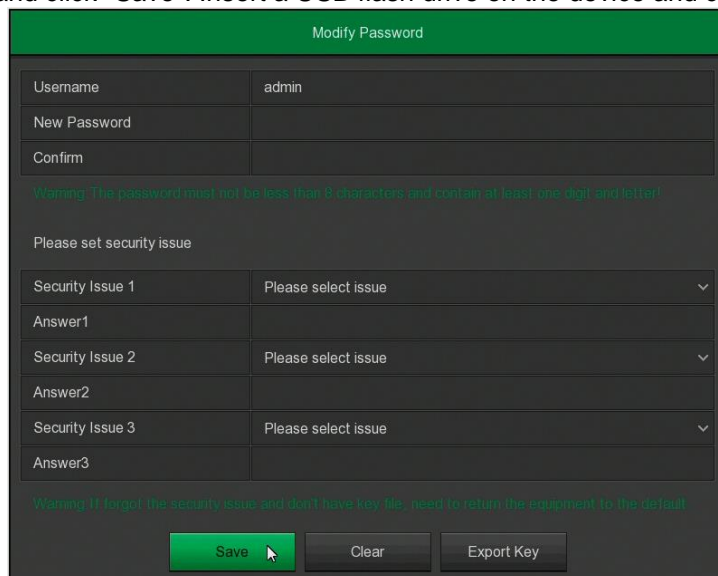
and click "Save". Insert a USB flash drive on the device and c

Modify Password

| Username | admin |
|---|---|
| New Password | |
| Confirm | |

Warning: The password must not be less than 8 characters and contain at least one digit and letter!

Please set security issue

| Security Issue 1 | Please select issue |
|---|---|
| Answer1 | |
| Security Issue 2 | Please select issue |
| Answer2 | |
| Security Issue 3 | Please select issue |
| Answer3 | |

Warning: If forgot the security issue and don't have key file, need to return the equipment to the default.

Save Clear Export Key